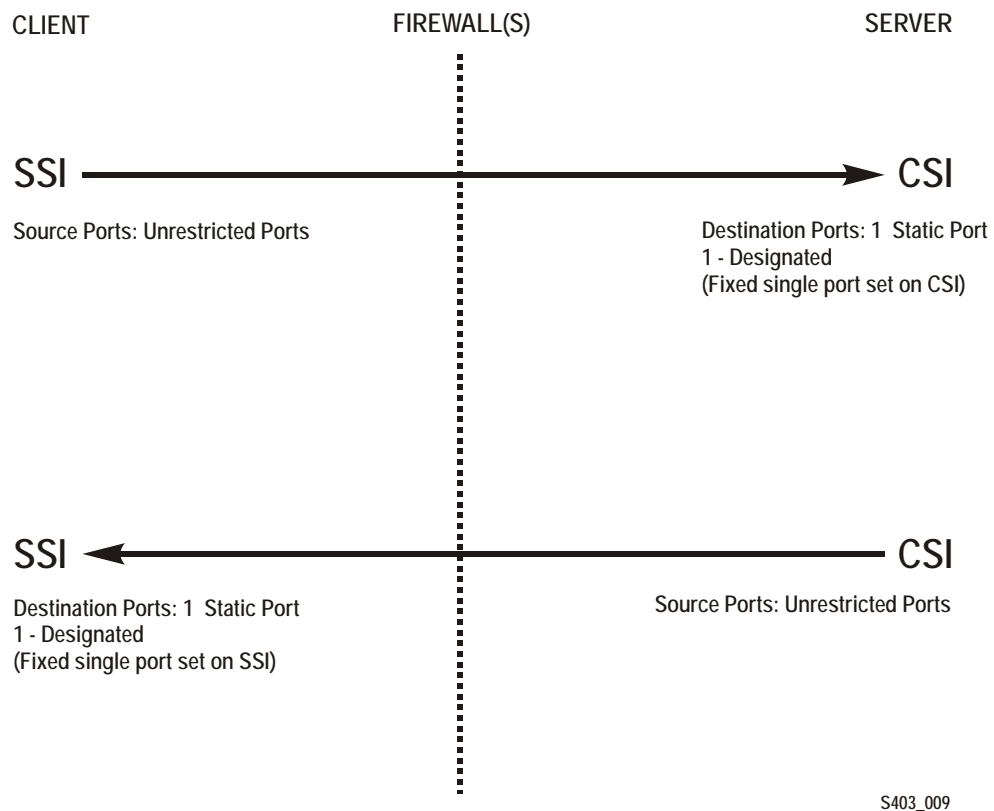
CLIENT

FIREWALL(S)

SERVER

SSI

CSI

Source Ports: Unrestricted Ports

Destination Ports: 1 Static Port
1 - Designated
(Fixed single port set on CSI)

SSI

CSI

Destination Ports: 1 Static Port
1 - Designated
(Fixed single port set on SSI)

Source Ports: Unrestricted Ports

S403_009